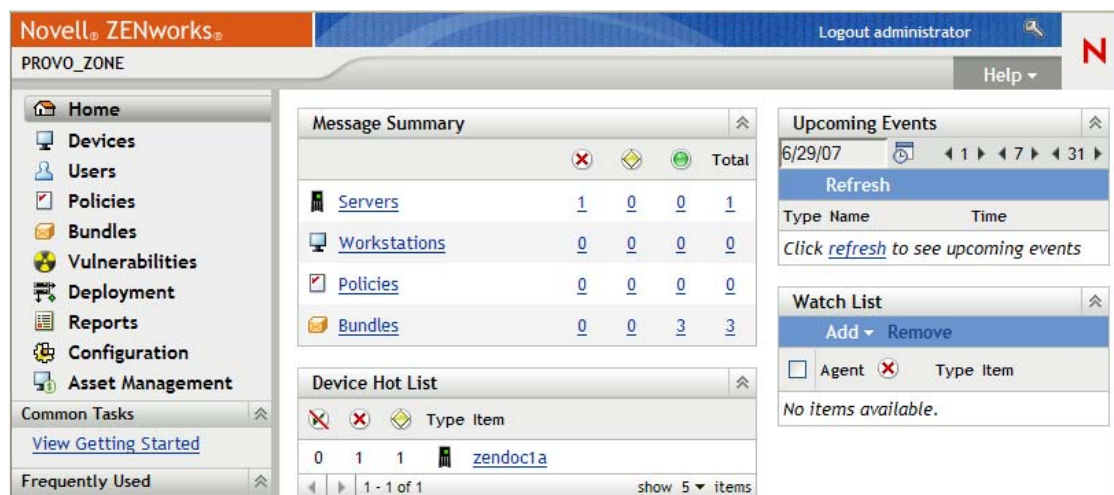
Novell® ZENworks®

Logout administrator

N

PROVO_ZONE

Help ▾

Home
Devices
Users
Policies
Bundles
Vulnerabilities
Deployment
Reports
Configuration
Asset Management

Common Tasks

View Getting Started

Frequently Used

Message Summary

| | | | | Total |
|---|---|---|---|---|
| Servers | 1 | 0 | 0 | 1 |
| Workstations | 0 | 0 | 0 | 0 |
| Policies | 0 | 0 | 0 | 0 |
| Bundles | 0 | 0 | 3 | 3 |

Device Hot List

Type Item

0 1 1 zendoc1a

1 - 1 of 1

show 5 ▾ items

Upcoming Events

6/29/07

◂ 1 ▸ ◂ 7 ▸ ◂ 31 ▸

Refresh

Type Name Time

Click refresh to see upcoming events

Watch List

Add ▾ Remove

Agent Type Item

No items available.